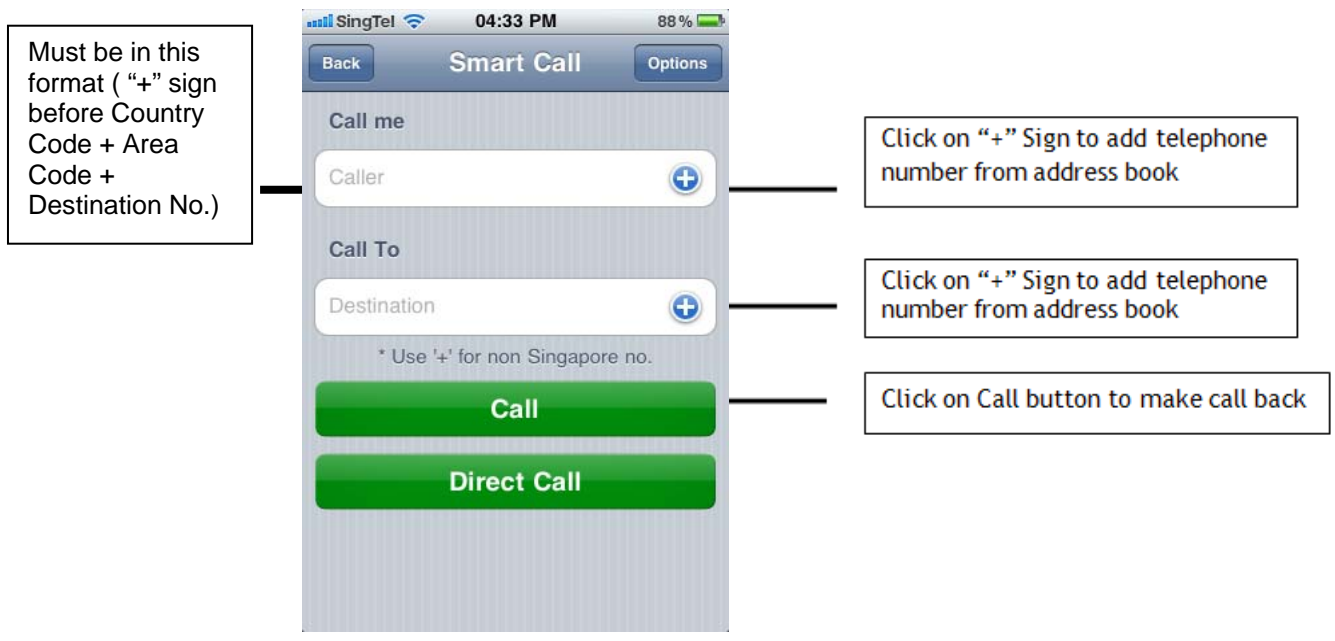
Must be in this format ( "+" sign before Country Code + Area Code + Destination No.)

SingTel 04:33 PM 88 %

Back

Smart Call

Options

Call me

Caller

Call To

Destination

* Use '+' for non Singapore no.

Call

Direct Call

Click on "+" Sign to add telephone number from address book

Click on "+" Sign to add telephone number from address book

Click on Call button to make call back